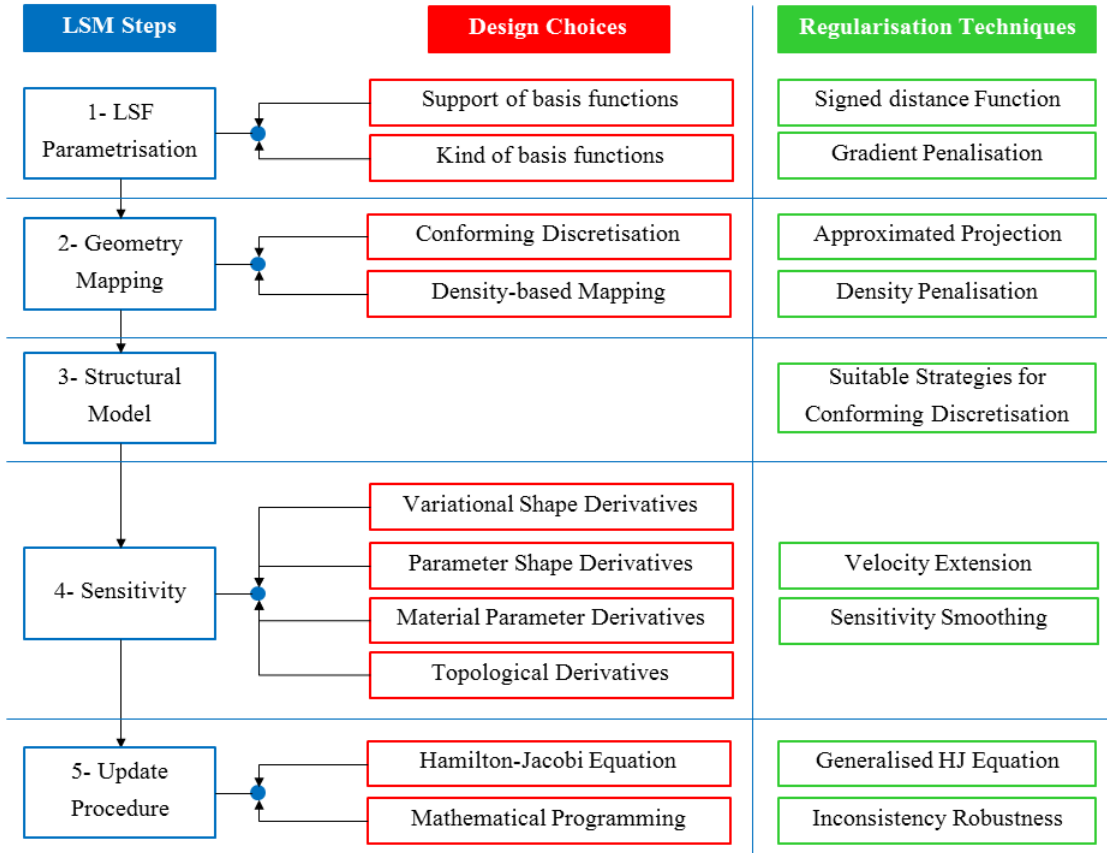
LSM Steps

Design Choices

Regularisation Techniques

1- LSF Parametrisation

Support of basis functions

Kind of basis functions

Signed distance Function

Gradient Penalisation

2- Geometry Mapping

Conforming Discretisation

Density-based Mapping

Approximated Projection

Density Penalisation

3- Structural Model

Suitable Strategies for Conforming Discretisation

4- Sensitivity

Variational Shape Derivatives

Parameter Shape Derivatives

Material Parameter Derivatives

Topological Derivatives

Velocity Extension

Sensitivity Smoothing

5- Update Procedure

Hamilton-Jacobi Equation

Mathematical Programming

Generalised HJ Equation

Inconsistency Robustness